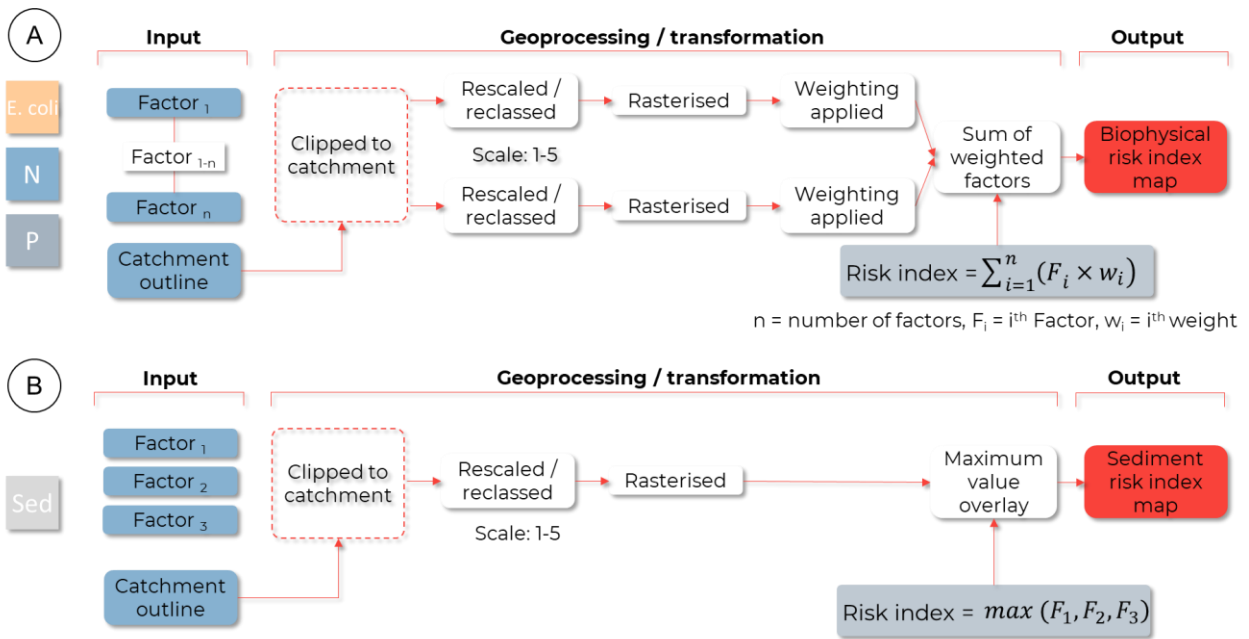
A

Input

Geoprocessing / transformation

Output

E. coli

N

P

Factor $_1$

Factor $_{1\text{-}n}$

Factor $_n$

Catchment outline

Clipped to catchment

Rescaled / reclassed

Rasterised

Weighting applied

Scale: 1-5

Rescaled / reclassed

Rasterised

Weighting applied

Sum of weighted factors

Biophysical risk index map

Risk index = $\sum_{i=1}^{n}(F_i \times w_i)$

n = number of factors, $F_i$ = $i^{th}$ Factor, $w_i$ = $i^{th}$ weight

B

Input

Geoprocessing / transformation

Output

Sed

Factor $_1$

Factor $_2$

Factor $_3$

Catchment outline

Clipped to catchment

Rescaled / reclassed

Rasterised

Scale: 1-5

Maximum value overlay

Sediment risk index map

Risk index = $max\,(F_1, F_2, F_3)$